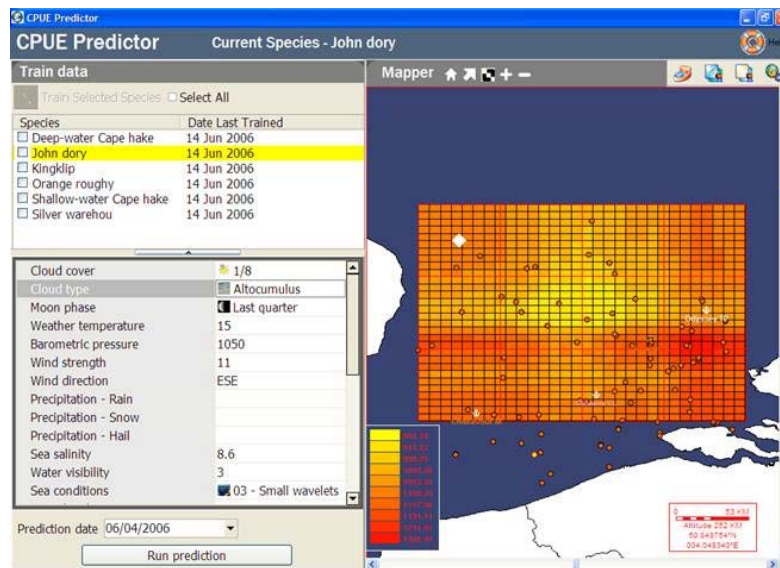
CPUE Predictor

CPUE Predictor Current Species - John dory

Train data

Train Selected Species Select All

| Species | Date Last Trained |
|---|---|
| Deep-water Cape hake | 14 Jun 2006 |
| John dory | 14 Jun 2006 |
| Kingklip | 14 Jun 2006 |
| Orange roughy | 14 Jun 2006 |
| Shallow-water Cape hake | 14 Jun 2006 |
| Silver warehou | 14 Jun 2006 |

| | |
|---|---|
| Cloud cover | 1/8 |
| Cloud type | Altocumulus |
| Moon phase | Last quarter |
| Weather temperature | 15 |
| Barometric pressure | 1050 |
| Wind strength | 11 |
| Wind direction | ESE |
| Precipitation - Rain | |
| Precipitation - Snow | |
| Precipitation - Hail | |
| Sea salinity | 8.6 |
| Water visibility | 3 |
| Sea conditions | 03 - Small wavelets |

Prediction date 06/04/2006

Run prediction

Mapper

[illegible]

0 53 KM
Altitude 252 KM
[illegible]
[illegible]